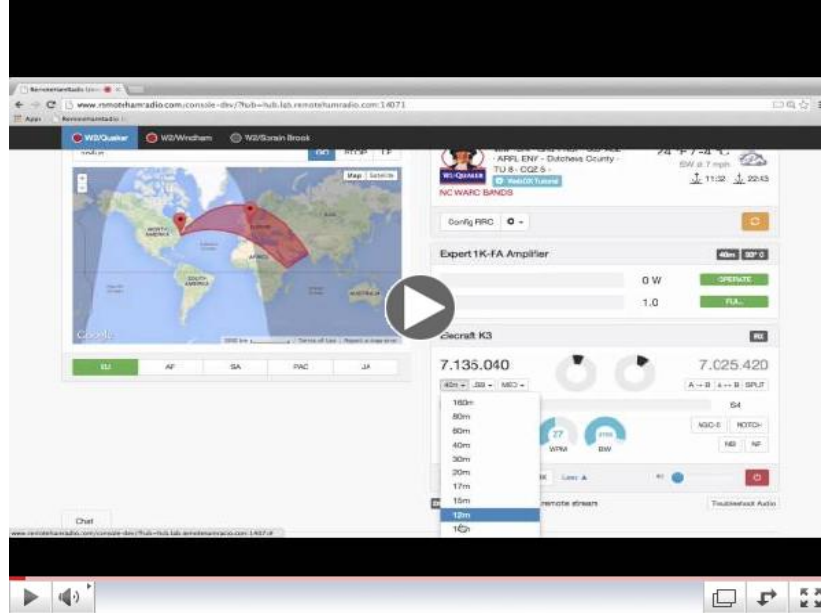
RemoteHamRadio
www.remotehamradio.com/console-dev/?hub=hub.lab.remotehamradio.com:14071
Apps RemoteHamRadio
W2/Quaker W2/Windham W2/Sorain Brook
GO RTCP TF
Map Satellite
NORTH AMERICA
SOUTH AMERICA
AFRICA
AUSTRALIA
Google
Terms of Use Report a map error
EU AF SA PAC JA
- ARRL ENY - Dutchess County - TU 8 - CQZ 5 -
W2-QUAKER
WebSDR Tutorial
NC WARC BANDS
SW at 7 mph
11:32 22:43
Config RRC
Expert 1K-FA Amplifier
40m
0 W
OPERATE
1.0
FLA...
Elecraft K3
RX
7.135.040
7.025.420
40m LSB MED
A→B A↔B SPLIT
160m
80m
60m
40m
30m
20m
17m
15m
12m
10m
S4
27
WPM
BW
AGC-S NOTCH
NB NF
Less
remote stream
Troubleshoot Audio
Chat
www.remotehamradio.com/console-dev/?hub=hub.lab.remotehamradio.com:14071#